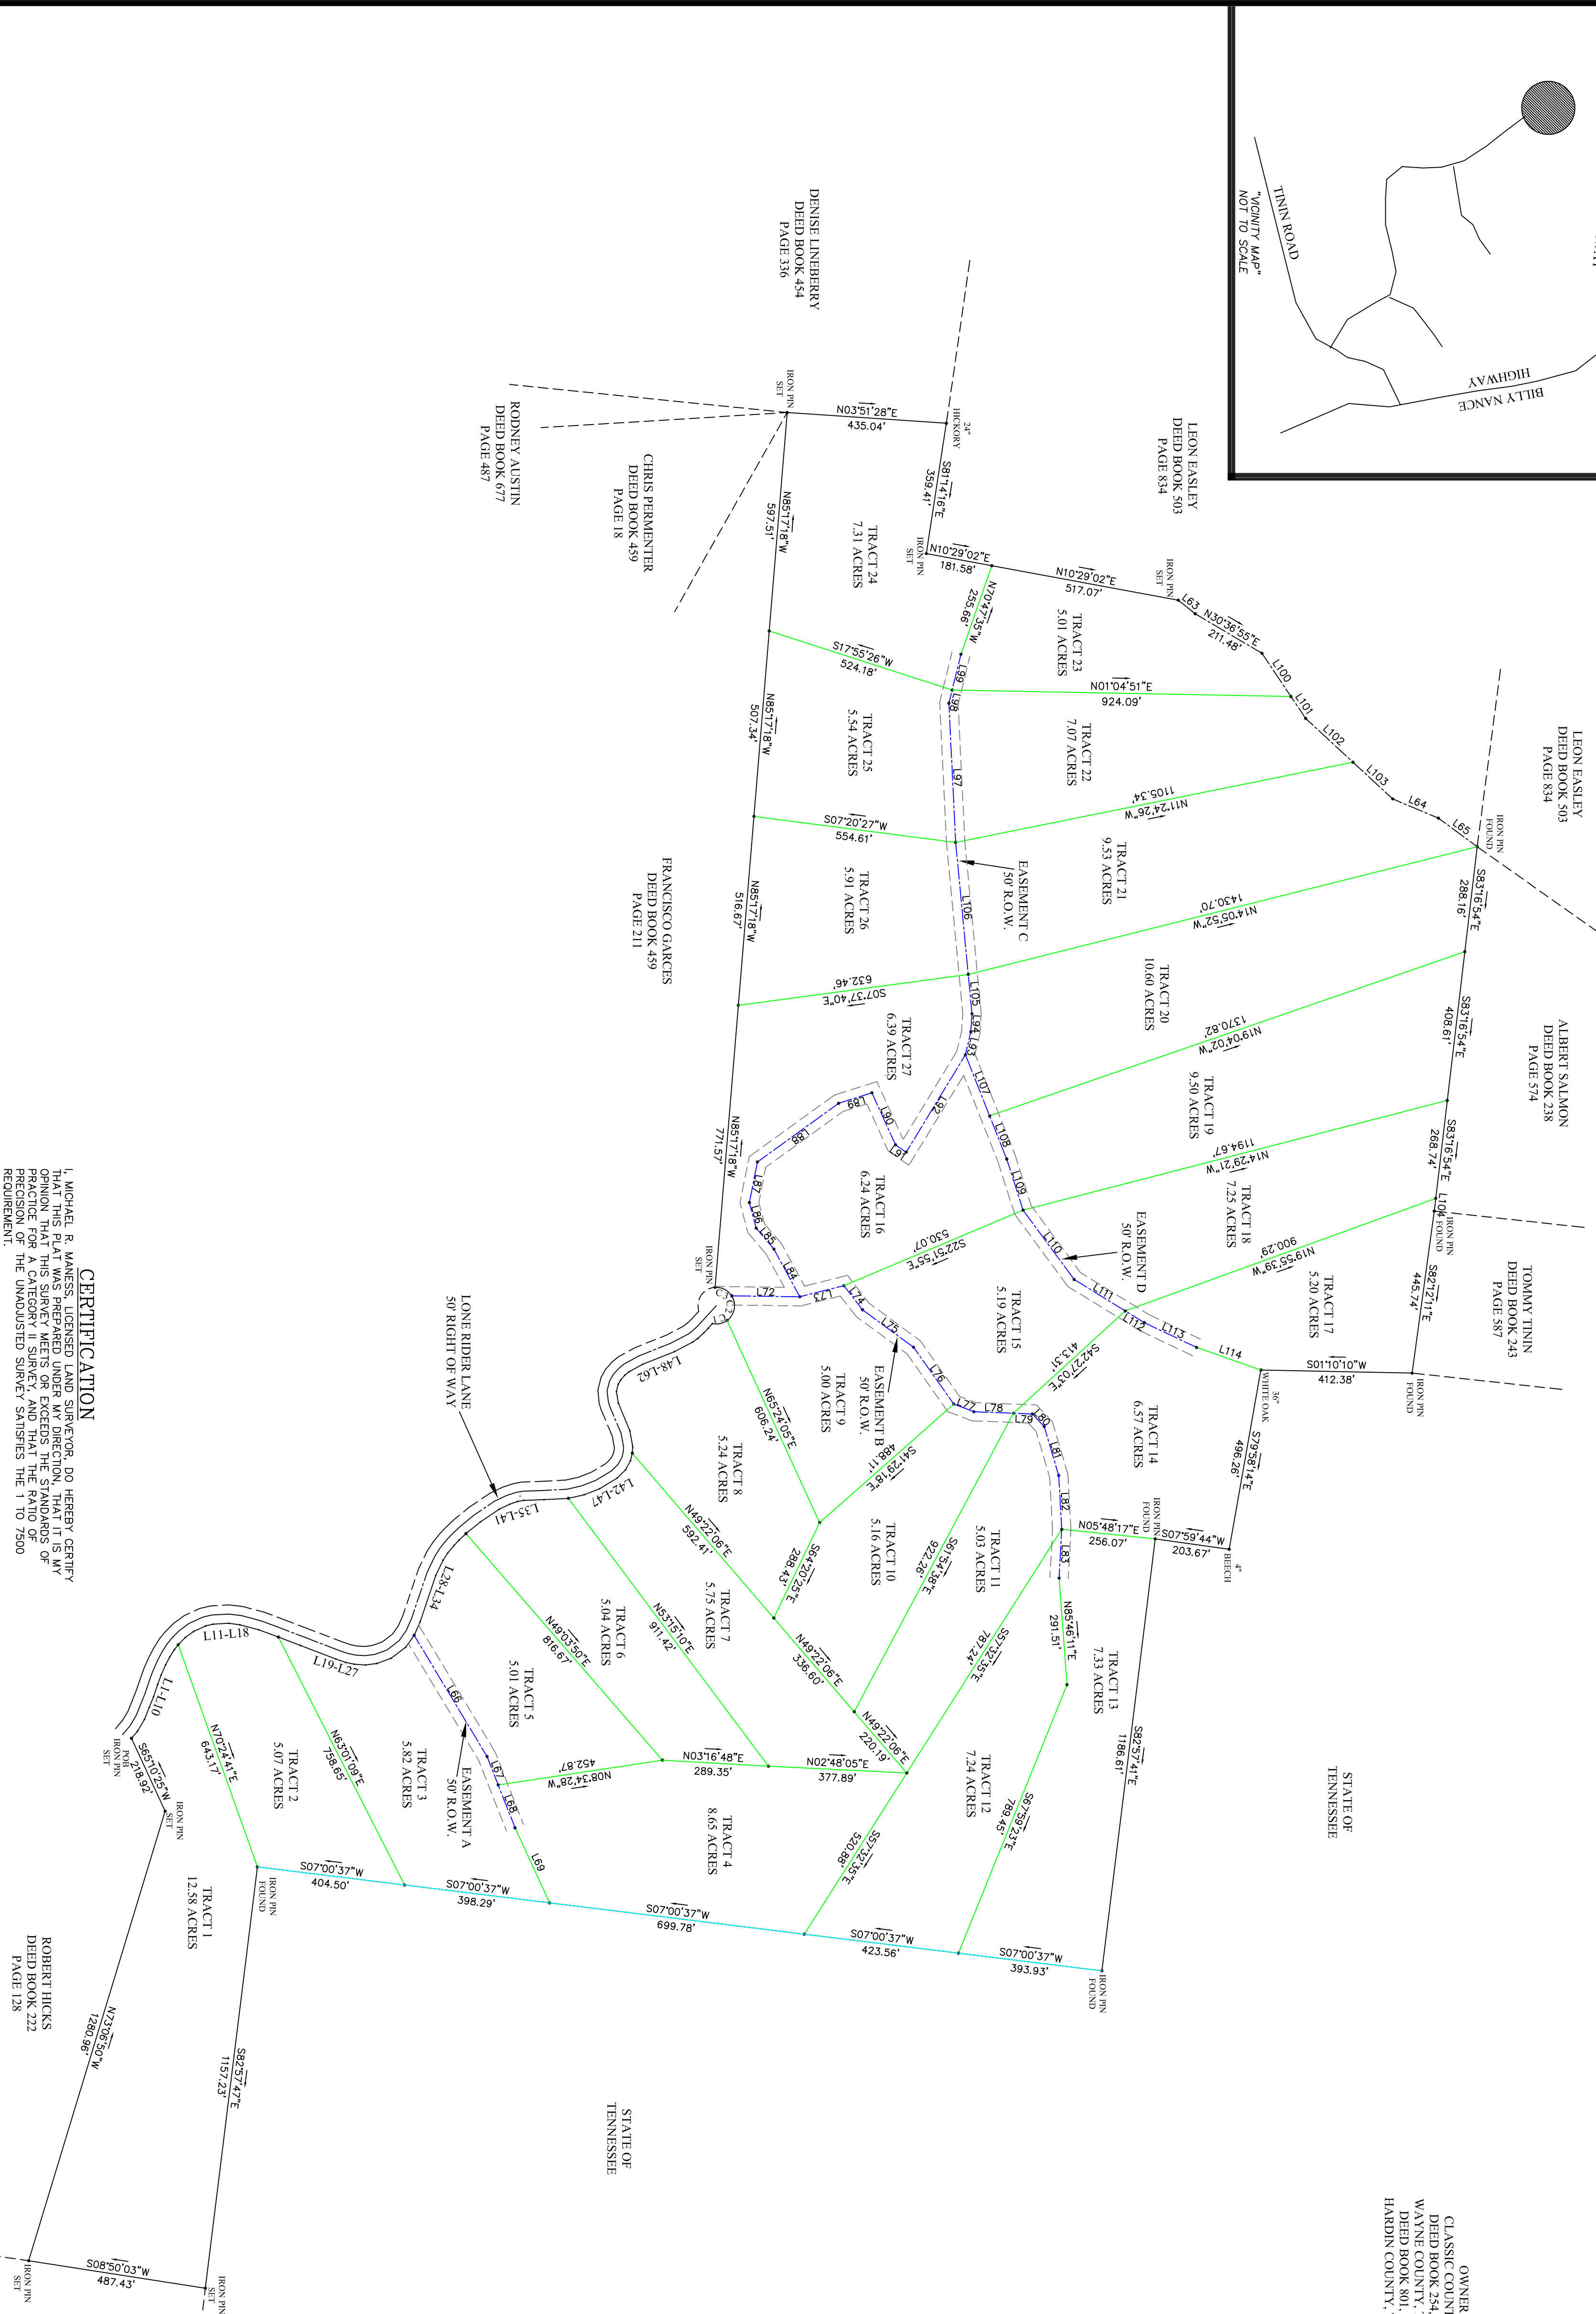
"VICINITY MAP"
NOT TO SCALE
TININ ROAD
BILLY NANCE HIGHWAY

DENISE LINEBERRY
DEED BOOK 454
PAGE 336

RODNEY AUSTIN
DEED BOOK 677
PAGE 487

CHRIS PERMENTER
DEED BOOK 459
PAGE 18

LEON EASLEY
DEED BOOK 503
PAGE 834

FRANCISCO GARCES
DEED BOOK 459
PAGE 211

ALBERT SALMON
DEED BOOK 238
PAGE 574

TOMMY TININ
DEED BOOK 243
PAGE 587

ROBERT HICKS
DEED BOOK 222
PAGE 128

STATE OF TENNESSEE

STATE OF TENNESSEE

OWNER
CLASSIC COUNT
DEED BOOK 254,
WAYNE COUNTY,
DEED BOOK 801,
HARDIN COUNTY,

IRON PIN SET
N03°51'28"E
435.04'
24" HICKORY
S81°41'16"E
359.41'
IRON PIN SET
N10°29'02"E
181.58'
N10°29'02"E
517.07'
IRON PIN SET
N85°17'18"W
597.51'
TRACT 24
7.31 ACRES
N70°47'55"W
255.86'
L63
N30°36'55"E
211.48'
TRACT 23
5.01 ACRES
S17°55'26"W
524.18'
L99
L98
N01°04'51"E
924.09'
L100
L101
L102
L103
L64
L65
IRON PIN FOUND
N85°17'18"W
507.34'
TRACT 25
5.54 ACRES
L97
TRACT 22
7.07 ACRES
N11°24'26"W
1105.34'
S07°20'27"W
554.61'
EASEMENT C
50' R.O.W.
TRACT 21
9.53 ACRES
S83°16'54"E
288.16'
N85°17'18"W
516.67'
TRACT 26
5.91 ACRES
L106
N14°05'52"W
1430.70'
TRACT 20
10.60 ACRES
S07°37'40"E
632.46'
L105
L94
L93
TRACT 27
6.39 ACRES
N19°04'02"W
1370.82'
S83°16'54"E
408.61'
L107
L92
L89
L90
L91
L88
TRACT 19
9.50 ACRES
L108
N14°29'21"W
1194.67'
S83°16'54"E
268.74'
N85°17'18"W
771.57'
L87
TRACT 16
6.24 ACRES
L109
TRACT 18
7.25 ACRES
L86
L85
S22°51'55"E
530.07'
L110
EASEMENT D
50' R.O.W.
N19°55'39"W
900.29'
L104
IRON PIN FOUND
IRON PIN SET
L84
L72
L73
L74
L111
L112
L113
L114
TRACT 17
5.20 ACRES
S82°12'11"E
445.74'
TRACT 15
5.19 ACRES
S42°27'03"E
413.31'
L75
S01°10'10"W
412.38'
IRON PIN FOUND
36" WHITE OAK
L48-L62
N65°24'05"E
606.24'
EASEMENT B
50' R.O.W.
TRACT 9
5.00 ACRES
L76
L77
L78
L79
L80
TRACT 14
6.57 ACRES
S79°58'14"E
496.26'
LONE RIDER LANE
50' RIGHT OF WAY
TRACT 8
5.24 ACRES
S41°23'18"E
488.11'
L81
L82
IRON PIN FOUND
N05°48'17"E
256.07'
S07°59'44"W
203.67'
4" BEECH
L42-L47
N49°22'06"E
592.41'
TRACT 10
5.16 ACRES
S61°54'38"E
922.26'
TRACT 11
5.03 ACRES
L83
L35-L41
S64°20'25"E
288.43'
N85°46'11"E
291.51'
TRACT 7
5.75 ACRES
N53°15'10"E
911.42'
TRACT 6
5.04 ACRES
N49°03'50"E
816.67'
L28-L34
N49°22'06"E
336.60'
S57°32'35"E
787.24'
TRACT 13
7.33 ACRES
S82°57'41"E
1186.61'
L11-L18
L19-L27
N49°22'06"E
220.19'
L66
TRACT 5
5.01 ACRES
L1-L10
N70°24'41"E
643.17'
N63°01'09"E
758.65'
TRACT 3
5.82 ACRES
N08°34'28"W
452.87'
N03°16'48"E
289.35'
N02°48'05"E
377.89'
TRACT 12
7.24 ACRES
POB IRON PIN SET
S65°10'25"W
218.92'
TRACT 2
5.07 ACRES
EASEMENT A
50' R.O.W.
L67
L68
TRACT 4
8.65 ACRES
S57°32'35"E
520.88'
S67°59'23"E
789.45'
IRON PIN SET
L69
IRON PIN FOUND
S07°00'37"W
404.50'
S07°00'37"W
398.29'
S07°00'37"W
699.78'
S07°00'37"W
423.56'
S07°00'37"W
393.93'
IRON PIN FOUND
TRACT 1
12.58 ACRES
N73°06'50"W
1280.96'
S82°57'47"E
1157.23'
S08°50'03"W
487.43'
IRON PIN SET
IRON PIN SET

CERTIFICATION
I, MICHAEL R. MANESS, LICENSED LAND SURVEYOR, DO HEREBY CERTIFY THAT THIS PLAT WAS PREPARED UNDER MY DIRECTION, THAT IT IS MY OPINION THAT THIS SURVEY MEETS OR EXCEEDS THE STANDARDS OF PRACTICE FOR A CATEGORY II SURVEY, AND THAT THE RATIO OF PRECISION OF THE UNADJUSTED SURVEY SATISFIES THE 1 TO 7500 REQUIREMENT.